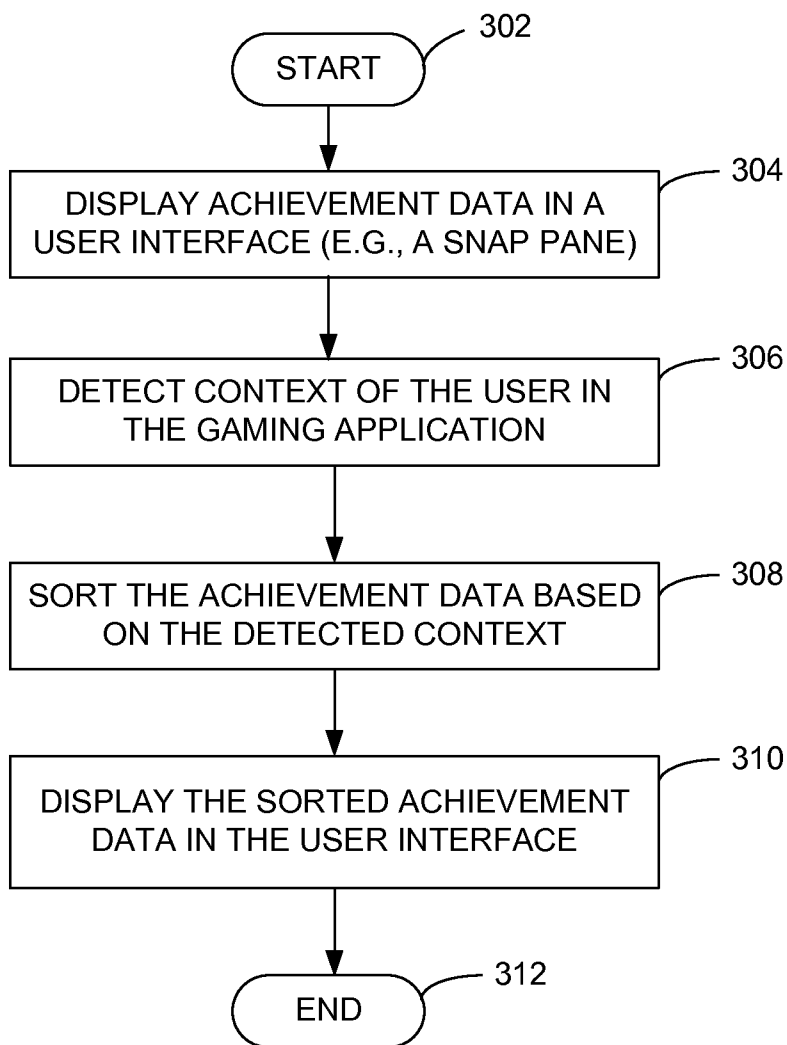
302
START

304
DISPLAY ACHIEVEMENT DATA IN A USER INTERFACE (E.G., A SNAP PANE)

306
DETECT CONTEXT OF THE USER IN THE GAMING APPLICATION

308
SORT THE ACHIEVEMENT DATA BASED ON THE DETECTED CONTEXT

310
DISPLAY THE SORTED ACHIEVEMENT DATA IN THE USER INTERFACE

312
END